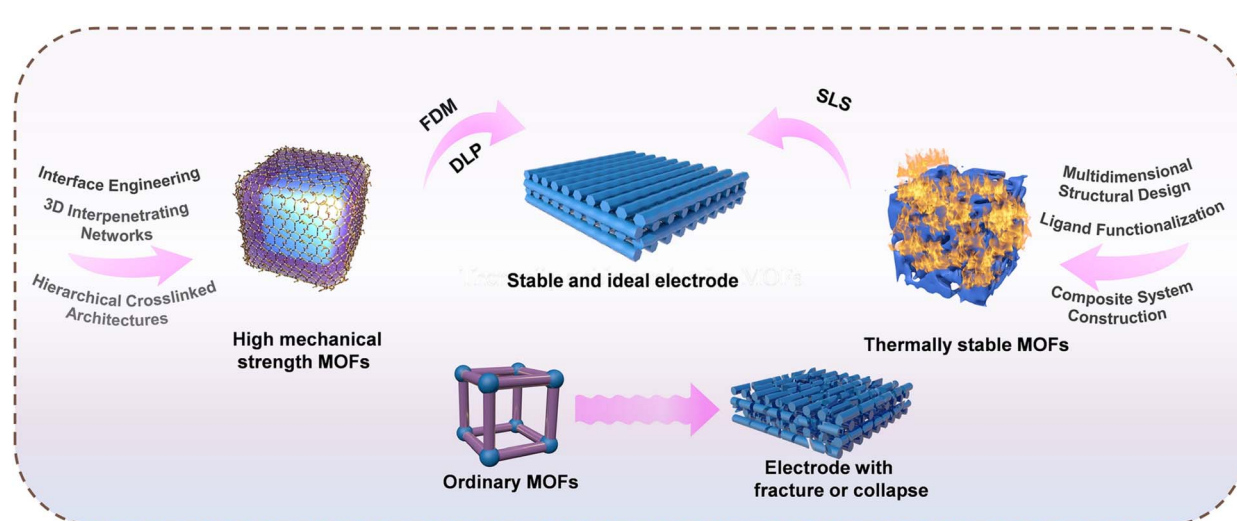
Interface Engineering

3D Interpenetrating Networks

Hierarchical Crosslinked Architectures

High mechanical strength MOFs

FDM

DLP

Stable and ideal electrode

SLS

Multidimensional Structural Design

Ligand Functionalization

Composite System Construction

Thermally stable MOFs

Ordinary MOFs

Electrode with fracture or collapse